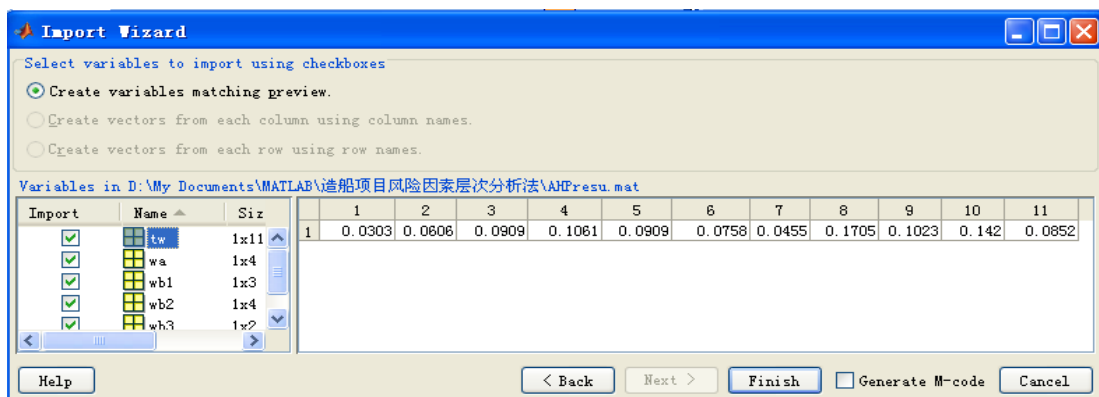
Import Wizard

Select variables to import using checkboxes

Create variables matching preview.

Create vectors from each column using column names.

Create vectors from each row using row names.

Variables in D:\My Documents\MATLAB\造船项目风险因素层次分析法\AHPresu.mat

| Import | Name | Siz |
|---|---|---|
| ☑ | tw | 1x11 |
| ☑ | wa | 1x4 |
| ☑ | wb1 | 1x3 |
| ☑ | wb2 | 1x4 |
| ☑ | wb3 | 1x2 |

| | 1 | 2 | 3 | 4 | 5 | 6 | 7 | 8 | 9 | 10 | 11 |
|---|---|---|---|---|---|---|---|---|---|---|---|
| 1 | 0.0303 | 0.0606 | 0.0909 | 0.1061 | 0.0909 | 0.0758 | 0.0455 | 0.1705 | 0.1023 | 0.142 | 0.0852 |

Help

< Back

Next >

Finish

Generate M-code

Cancel